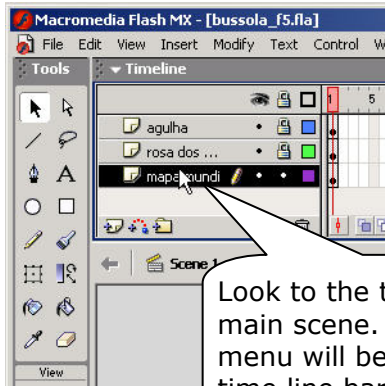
Macromedia Flash MX - [bussola_f5.fla]

File Edit View Insert Modify Text Control W

Tools

Timeline

1 5

agulha

rosa dos ...

mapamundi

Scene 1

View

Look to the t
main scene.
menu will be
time line har